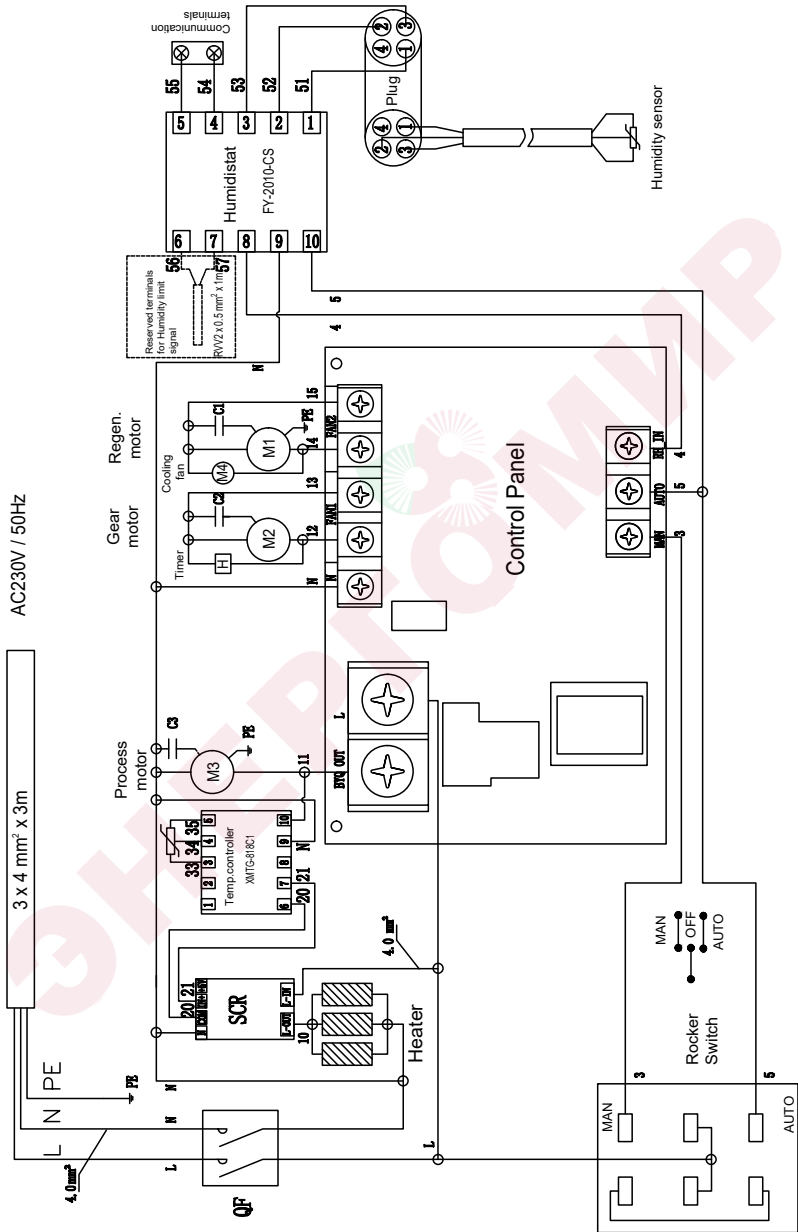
Communication terminals

55 54 53 52 51

5 4 3 2 1

Humidistat

FY-2010-CS

6 7 8 9 10

Plug

2 4 1 3

2 4 1 3

Humidity sensor

Reserved terminals for Humidity limit signal

56 57

RVV2 x 0.5 mm² x 1m

5

4

N

AC230V / 50Hz

Regen. motor

Gear motor

Cooling fan

Timer

C1

C2

M1

M2

M4

H

PE

15

FAN2

14

13

FAN1

12

N

HU_IN

4

AUTO

5

MAN

3

Control Panel

Process motor

C3

M3

PE

11

L

OUT

BTU

3 x 4 mm² x 3m

Temp.controller

XMTG-818C1

33 34 35

1 2 3 4 5

6 7 8 9 10

20 21

N

4.0 mm²

SCR

20 21

L-IN

L-OUT

10

Heater

MAN

OFF

AUTO

Rocker Switch

3

5

MAN

AUTO

L N PE

PE

N

N

L

L

4.0mm²

QF